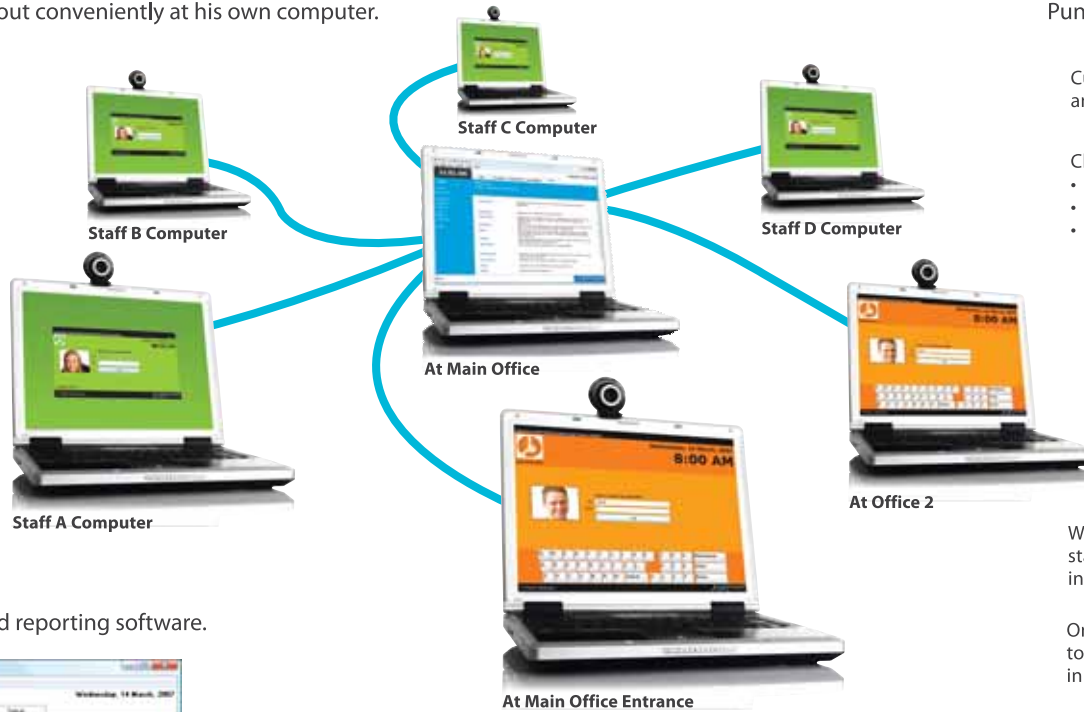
out conveniently at his own computer.

Staff C Computer

Staff B Computer

Staff D Computer

At Main Office

8:00 AM

8:00 AM

At Office 2

Staff A Computer

d reporting software.

At Main Office Entrance

Wednesday, 14 March, 2007

Pun

C
ar

Cl
•
•
•

W
st
in

Or
to
in